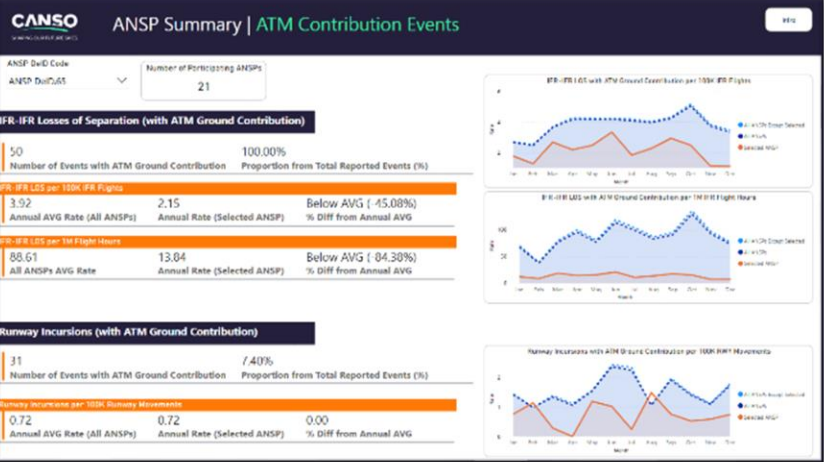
CANSO

ANSP Summary | ATM Contribution Events

Info

ANSP DeID Code
ANSP DeID_65

Number of Participating ANSPs
21

IFR-IFR Losses of Separation (with ATM Ground Contribution)

50
Number of Events with ATM Ground Contribution

100.00%
Proportion from Total Reported Events (%)

IFR-IFR LOS per 100K IFR Flights

3.92
Annual AVG Rate (All ANSPs)

2.15
Annual Rate (Selected ANSP)

Below AVG (-45.08%)
% Diff from Annual AVG

IFR-IFR LOS per 1M Flight Hours

88.61
All ANSPs AVG Rate

13.84
Annual Rate (Selected ANSP)

Below AVG (-84.38%)
% Diff from Annual AVG

Runway Incursions (with ATM Ground Contribution)

31
Number of Events with ATM Ground Contribution

7.40%
Proportion from Total Reported Events (%)

Runway Incursions per 100K Runway Movements

0.72
Annual AVG Rate (All ANSPs)

0.72
Annual Rate (Selected ANSP)

0.00
% Diff from Annual AVG

IFR-IFR LOS with ATM Ground Contribution per 100K IFR Flights
All ANSPs Group Selected
All ANSPs
Selected ANSP
Jan Feb Mar Apr May Jun Jul Aug Sep Oct Nov Dec
Month

IFR-IFR LOS with ATM Ground Contribution per 1M IFR Flight Hours
All ANSPs Group Selected
All ANSPs
Selected ANSP
Jan Feb Mar Apr May Jun Jul Aug Sep Oct Nov Dec
Month

Runway Incursions with ATM Ground Contribution per 100K RWY Movements
All ANSPs Group Selected
All ANSPs
Selected ANSP
Jan Feb Mar Apr May Jun Jul Aug Sep Oct Nov Dec
Month